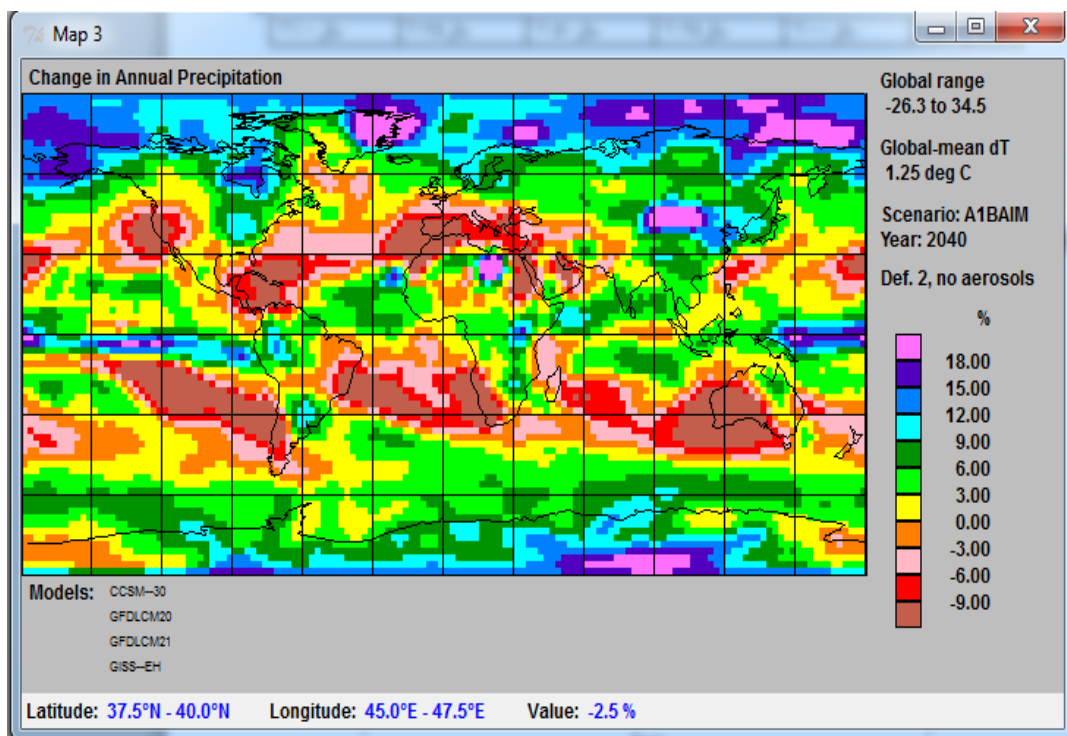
Map 3

Change in Annual Precipitation

Global range
-26.3 to 34.5

Global-mean dT
1.25 deg C

Scenario: A1BAIM
Year: 2040

Def. 2, no aerosols

%

18.00
15.00
12.00
9.00
6.00
3.00
0.00
-3.00
-6.00
-9.00

Models: CCSM--30
GFDLCM20
GFDLCM21
GISS--EH

Latitude: 37.5°N - 40.0°N Longitude: 45.0°E - 47.5°E Value: -2.5 %